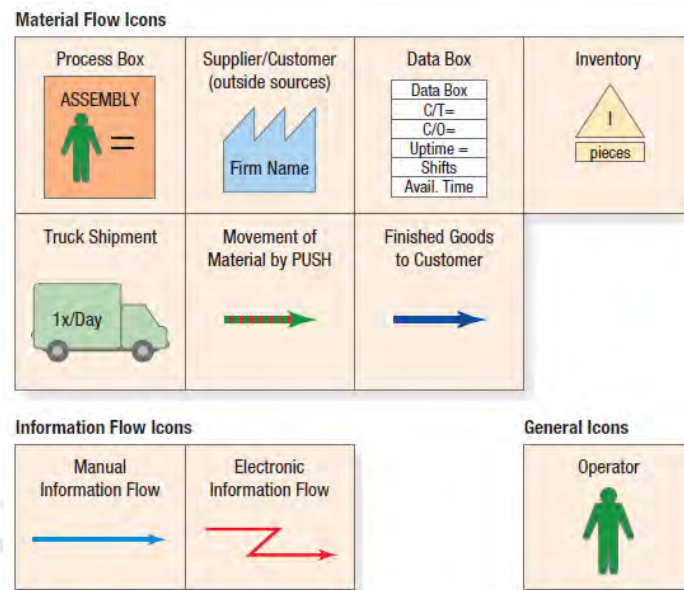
Material Flow Icons

Process Box
ASSEMBLY

Supplier/Customer (outside sources)
Firm Name

Data Box
| Data Box |
|---|
| C/T= |
| C/O= |
| Uptime = |
| Shifts |
| Avail. Time |

Inventory
I
pieces

Truck Shipment
1x/Day

Movement of Material by PUSH

Finished Goods to Customer

Information Flow Icons

Manual Information Flow

Electronic Information Flow

General Icons

Operator